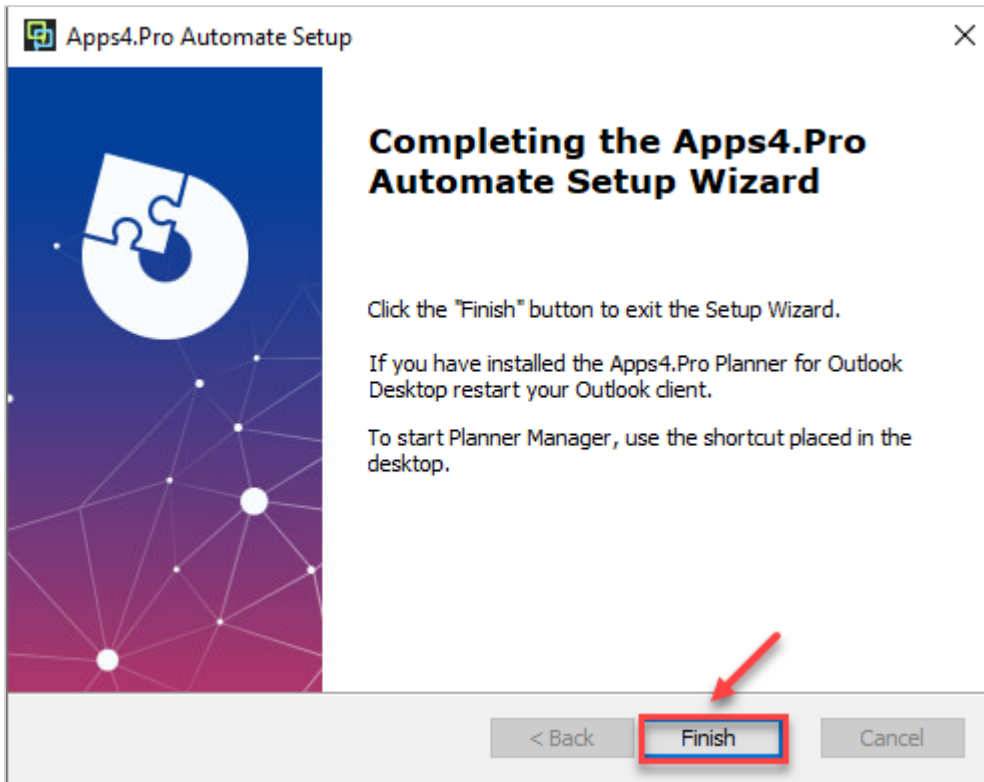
Apps4.Pro Automate Setup

×

Completing the Apps4.Pro Automate Setup Wizard

Click the "Finish" button to exit the Setup Wizard.

If you have installed the Apps4.Pro Planner for Outlook Desktop restart your Outlook client.

To start Planner Manager, use the shortcut placed in the desktop.

< Back

Finish

Cancel